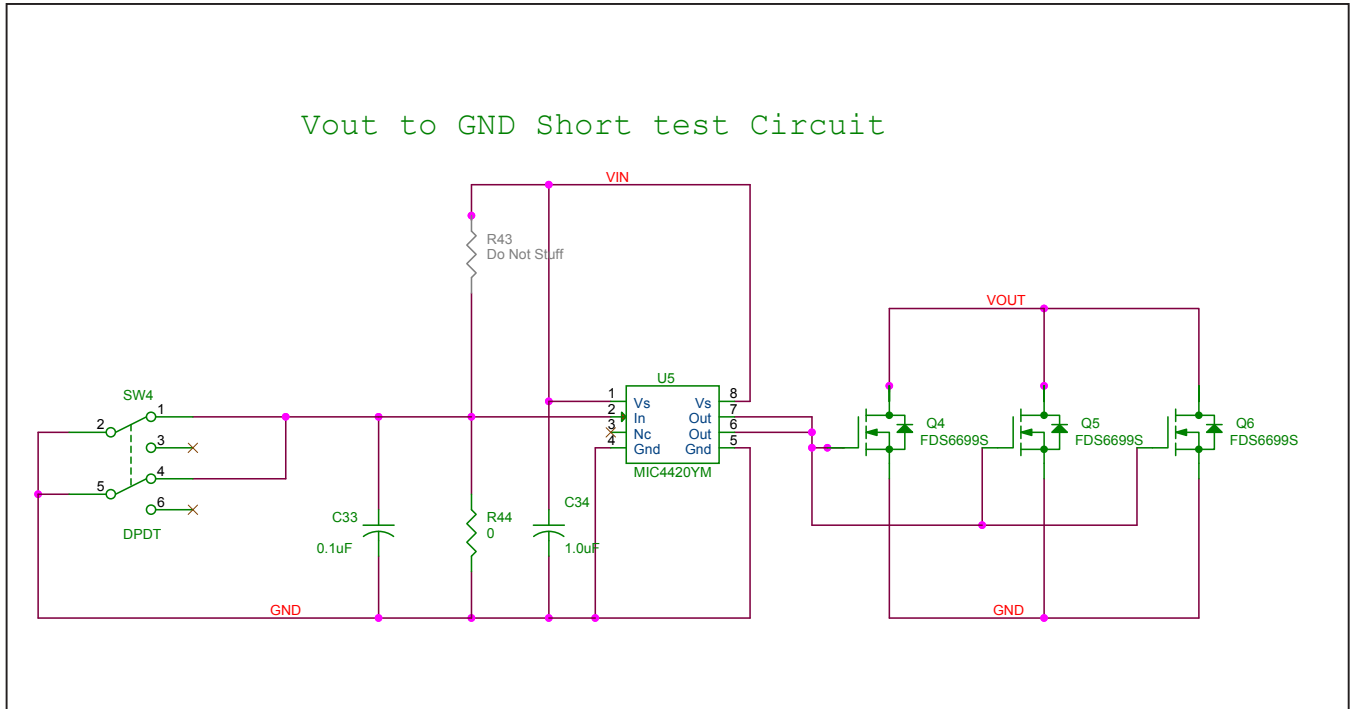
Vout to GND Short test Circuit

VIN

R43
Do Not Stuff

VOUT

U5

SW4

2 1
3
4
5
6

DPDT

1 Vs
2 In
3 Nc
4 Gnd

Vs 8
Out 7
Out 6
Gnd 5

MIC4420YM

Q4
FDS6699S

Q5
FDS6699S

Q6
FDS6699S

C33
0.1uF

R44
0

C34
1.0uF

GND

GND